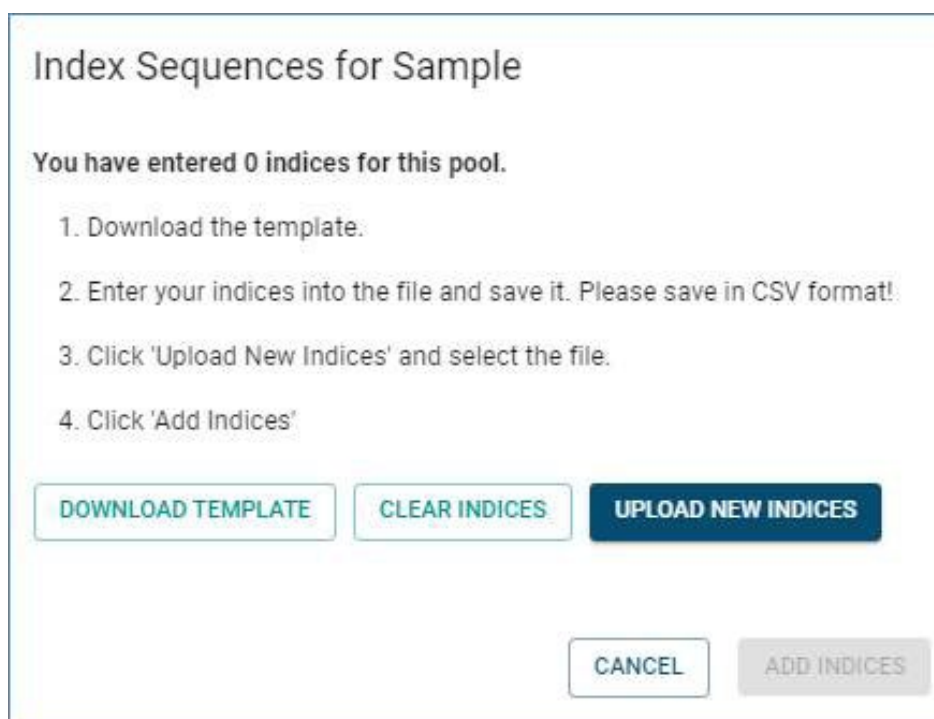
Index Sequences for Sample

You have entered 0 indices for this pool.

1. Download the template.

2. Enter your indices into the file and save it. Please save in CSV format!

3. Click 'Upload New Indices' and select the file.

4. Click 'Add Indices'

DOWNLOAD TEMPLATE CLEAR INDICES UPLOAD NEW INDICES

CANCEL ADD INDICES